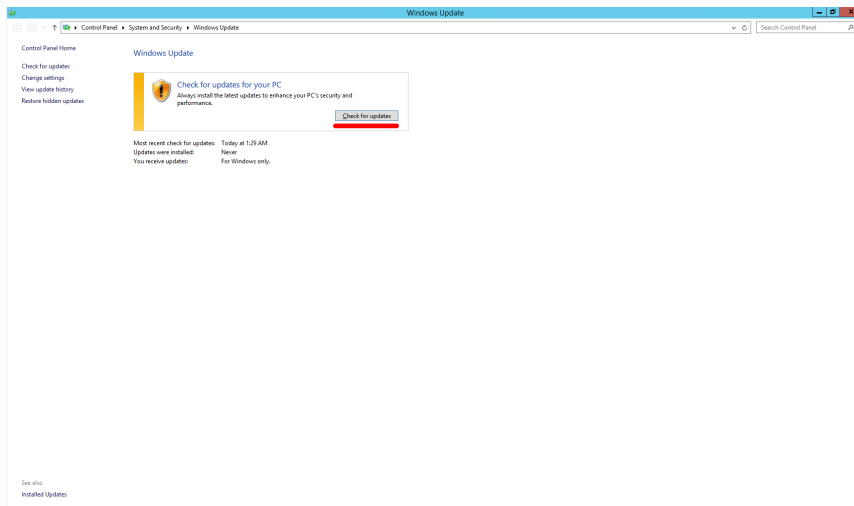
Windows Update

Control Panel ▸ System and Security ▸ Windows Update

Search Control Panel

Control Panel Home

Check for updates
Change settings
View update history
Restore hidden updates

Windows Update

Check for updates for your PC
Always install the latest updates to enhance your PC's security and performance.

Check for updates

| | |
|---|---|
| Most recent check for updates: | Today at 1:29 AM |
| Updates were installed: | Never |
| You receive updates: | For Windows only. |

See also
Installed Updates